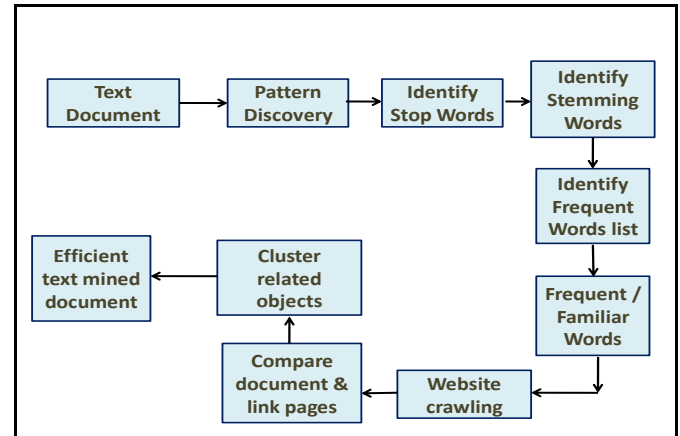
Text Document

Pattern Discovery

Identify Stop Words

Identify Stemming Words

Identify Frequent Words list

Frequent / Familiar Words

Website crawling

Compare document & link pages

Cluster related objects

Efficient text mined document